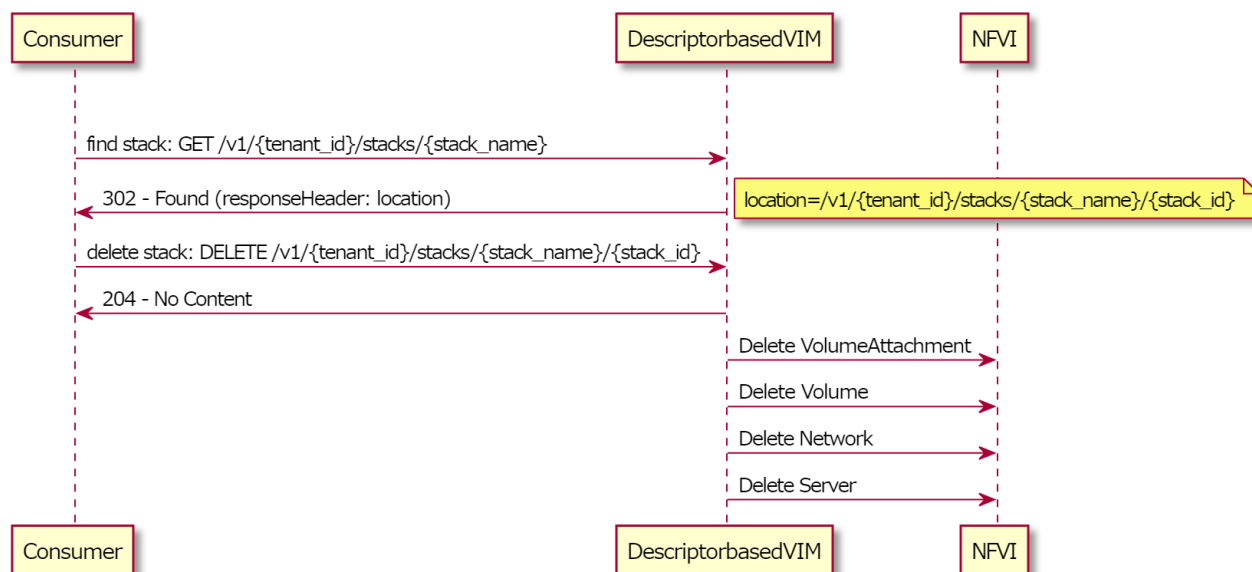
Consumer

DescriptorbasedVIM

NFVI

find stack: GET /v1/{tenant_id}/stacks/{stack_name}

302 - Found (responseHeader: location)

location=/v1/{tenant_id}/stacks/{stack_name}/{stack_id}

delete stack: DELETE /v1/{tenant_id}/stacks/{stack_name}/{stack_id}

204 - No Content

Delete VolumeAttachment

Delete Volume

Delete Network

Delete Server

Consumer

DescriptorbasedVIM

NFVI